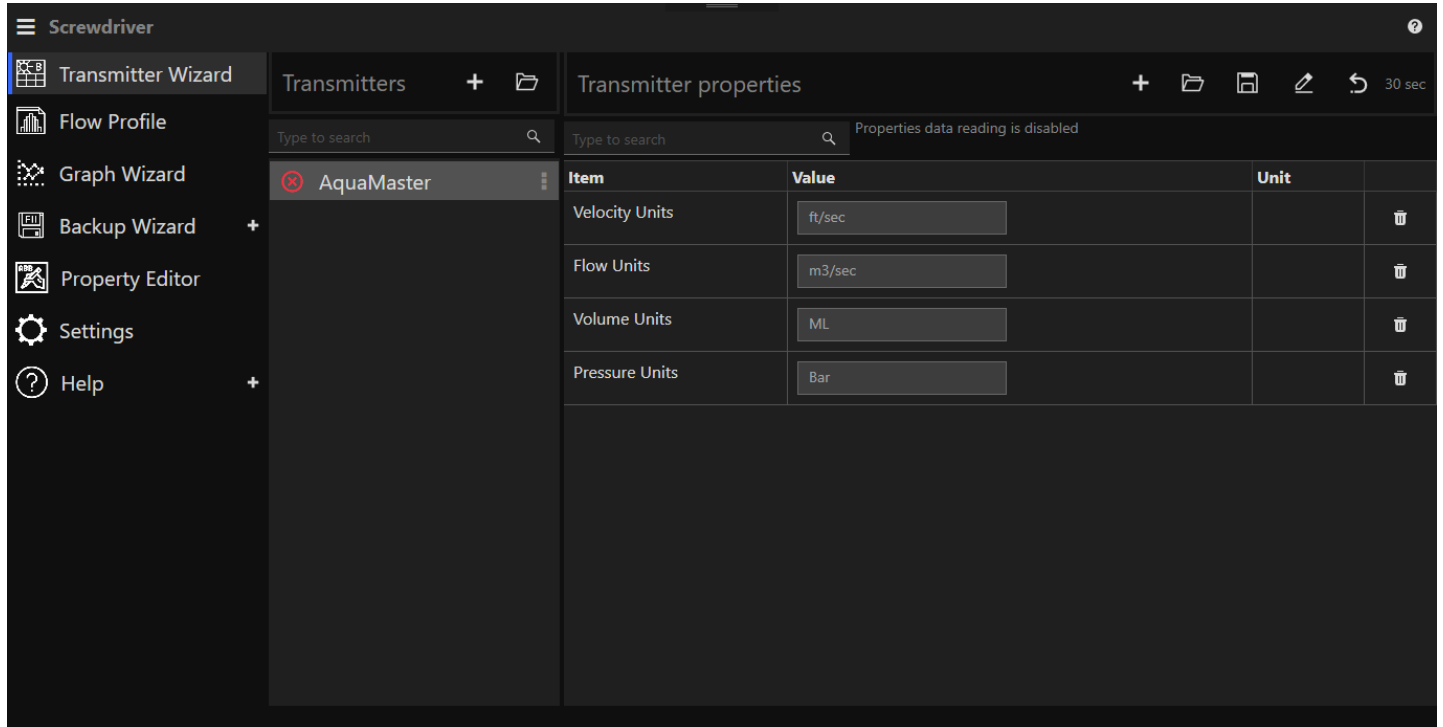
Screwdriver

Transmitter Wizard
Flow Profile
Graph Wizard
Backup Wizard +
Property Editor
Settings
Help +

Transmitters

Type to search

AquaMaster

Transmitter properties

30 sec

Type to search

Properties data reading is disabled

| Item | Value | Unit | |
|---|---|---|---|
| Velocity Units | ft/sec | | |
| Flow Units | m3/sec | | |
| Volume Units | ML | | |
| Pressure Units | Bar | | |